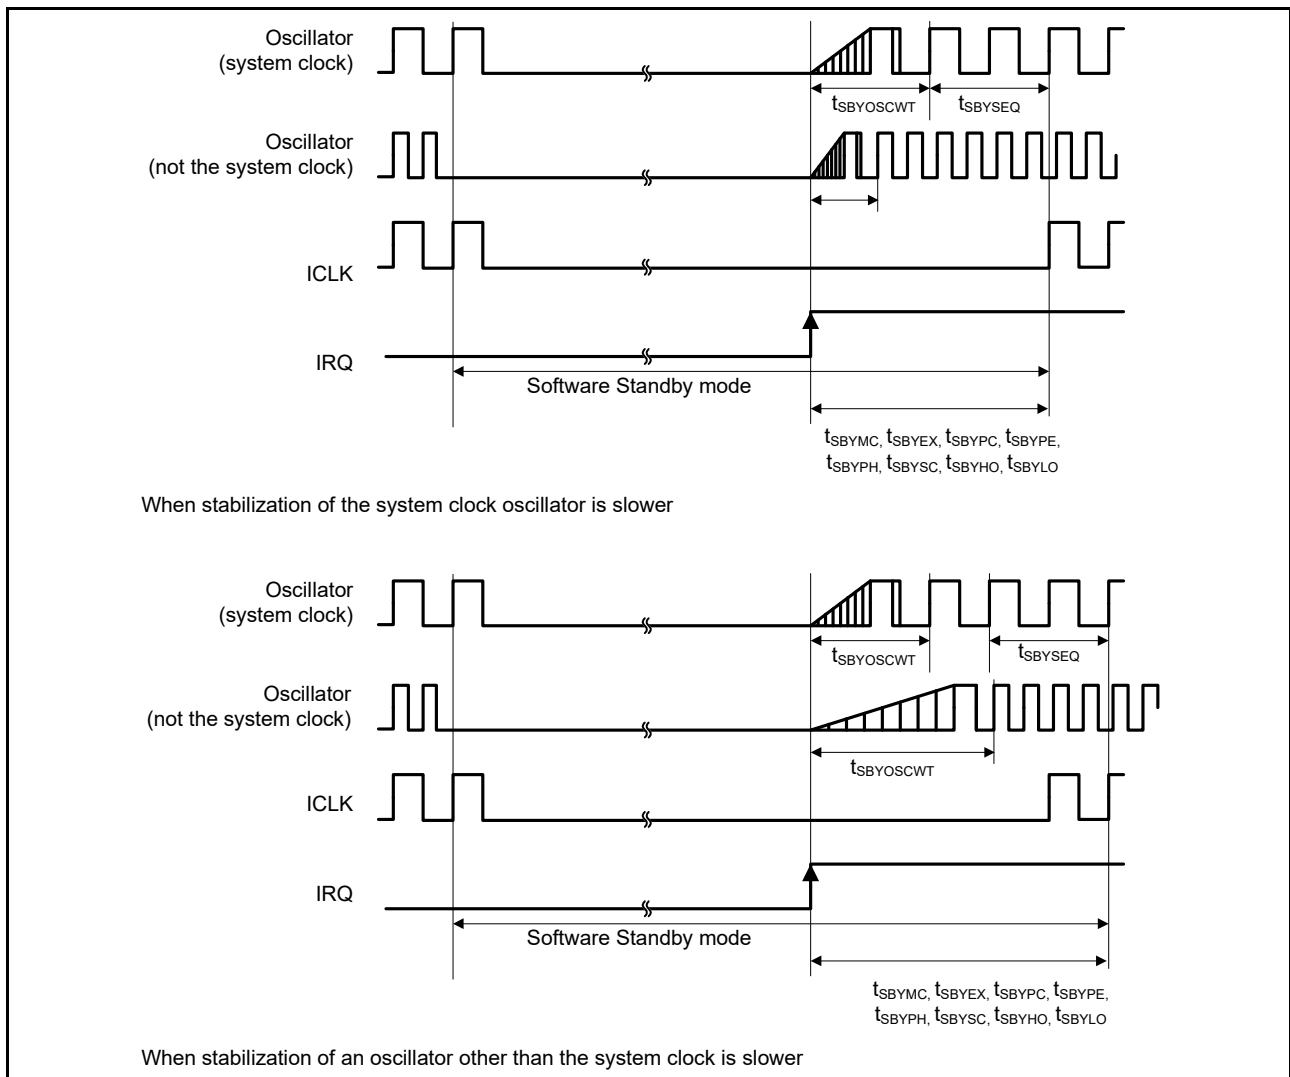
Oscillator (system clock)

$t_{SBYOSCWT}$ $t_{SBYSEQ}$

Oscillator (not the system clock)

ICLK

IRQ

Software Standby mode

$t_{SBYMC}$, $t_{SBYEX}$, $t_{SBYPC}$, $t_{SBYPE}$, $t_{SBYPH}$, $t_{SBYSC}$, $t_{SBYHO}$, $t_{SBYLO}$

When stabilization of the system clock oscillator is slower

Oscillator (system clock)

$t_{SBYOSCWT}$ $t_{SBYSEQ}$

Oscillator (not the system clock)

$t_{SBYOSCWT}$

ICLK

IRQ

Software Standby mode

$t_{SBYMC}$, $t_{SBYEX}$, $t_{SBYPC}$, $t_{SBYPE}$, $t_{SBYPH}$, $t_{SBYSC}$, $t_{SBYHO}$, $t_{SBYLO}$

When stabilization of an oscillator other than the system clock is slower